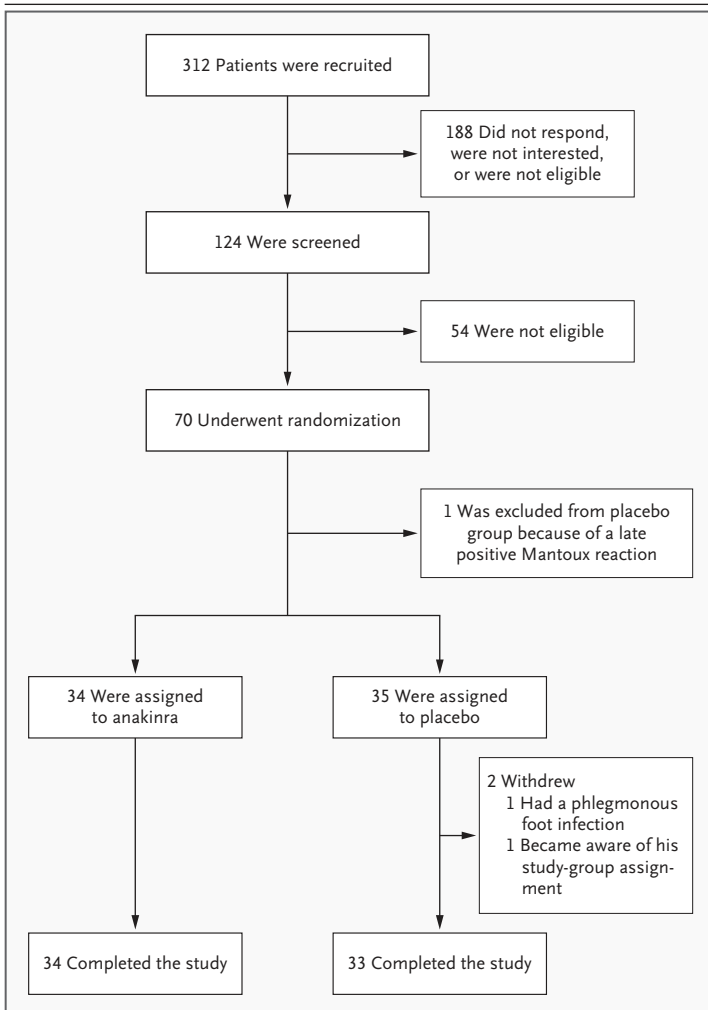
312 Patients were recruited

188 Did not respond, were not interested, or were not eligible

124 Were screened

54 Were not eligible

70 Underwent randomization

1 Was excluded from placebo group because of a late positive Mantoux reaction

34 Were assigned to anakinra

35 Were assigned to placebo

2 Withdrew
1 Had a phlegmonous foot infection
1 Became aware of his study-group assignment

34 Completed the study

33 Completed the study